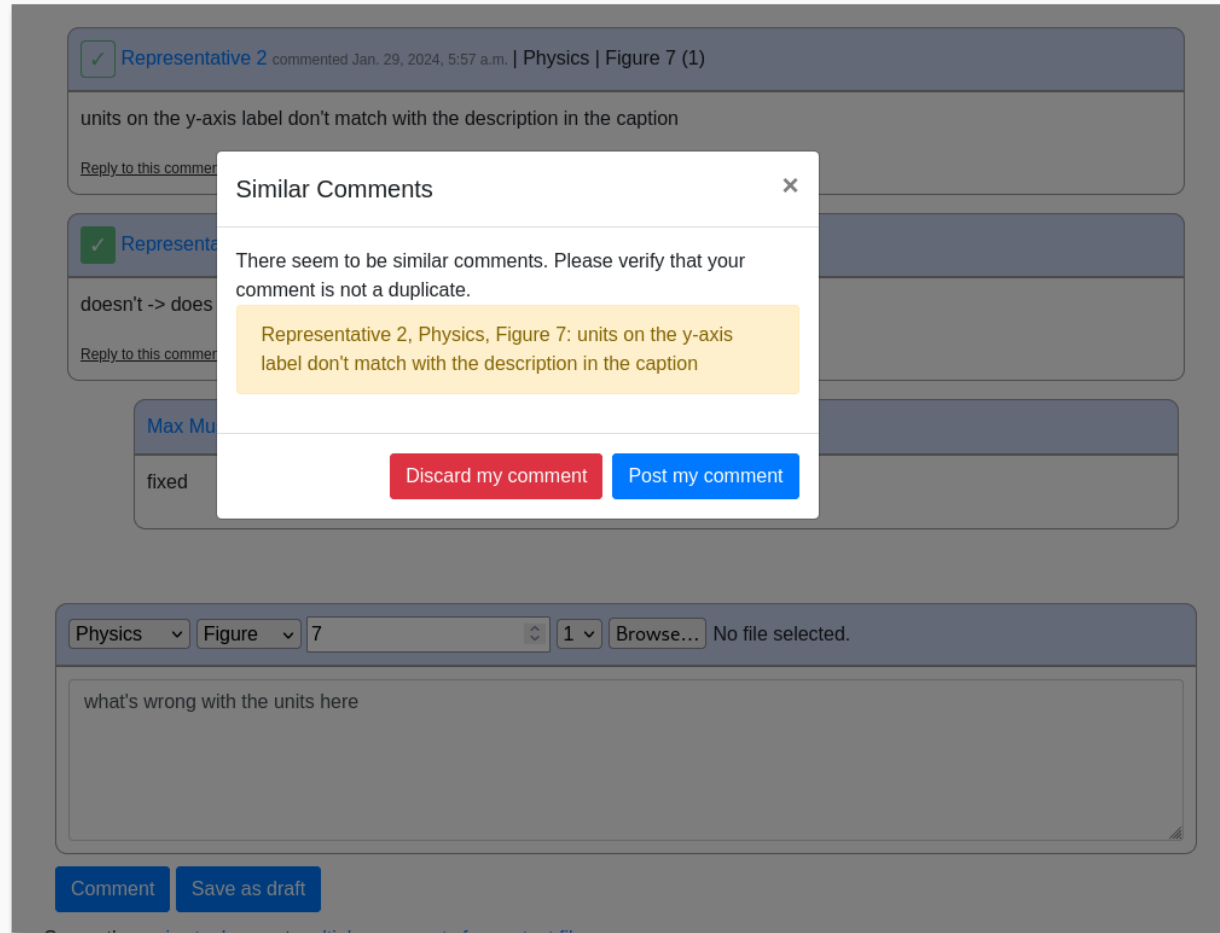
✓ Representative 2 commented Jan. 29, 2024, 5:57 a.m. | Physics | Figure 7 (1)

units on the y-axis label don't match with the description in the caption

Reply to this commen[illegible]

✓ Representa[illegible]

doesn't -> does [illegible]

Reply to this commen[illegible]

Max Mu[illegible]

fixed

Similar Comments ×

There seem to be similar comments. Please verify that your comment is not a duplicate.

Representative 2, Physics, Figure 7: units on the y-axis label don't match with the description in the caption

Discard my comment | Post my comment

Physics | Figure | 7 | 1 | Browse… No file selected.

what's wrong with the units here

Comment | Save as draft

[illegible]